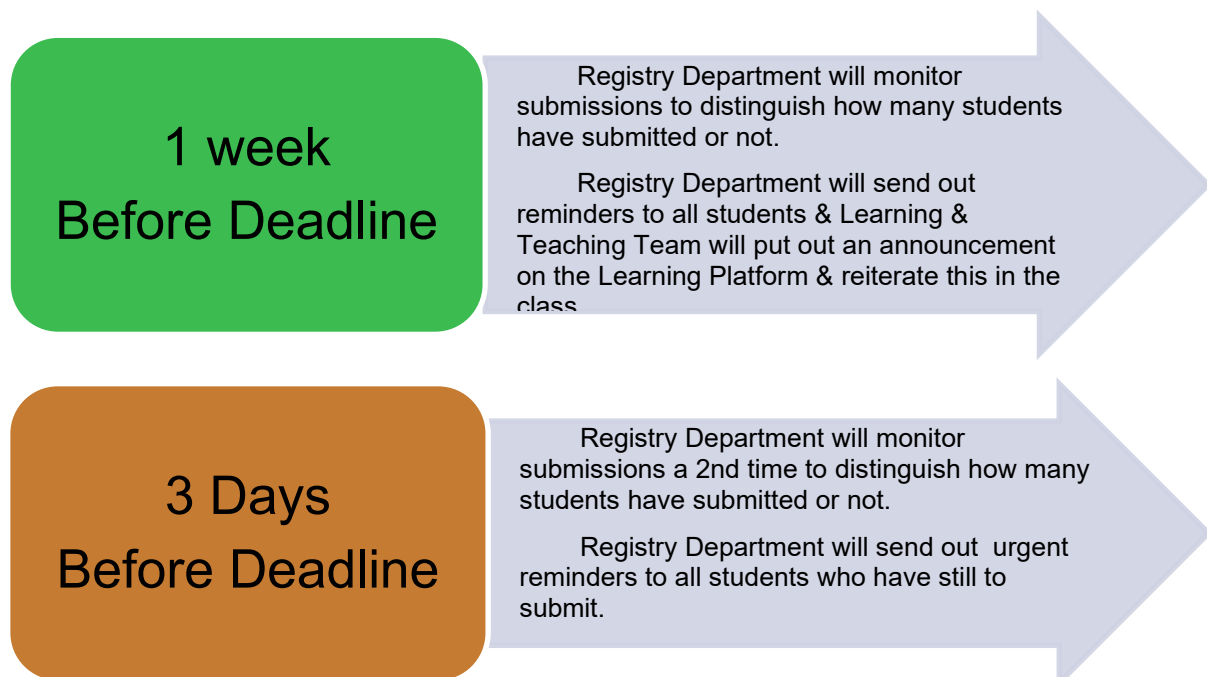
1 week
Before Deadline

Registry Department will monitor submissions to distinguish how many students have submitted or not.

Registry Department will send out reminders to all students & Learning & Teaching Team will put out an announcement on the Learning Platform & reiterate this in the class.

3 Days
Before Deadline

Registry Department will monitor submissions a 2nd time to distinguish how many students have submitted or not.

Registry Department will send out urgent reminders to all students who have still to submit.